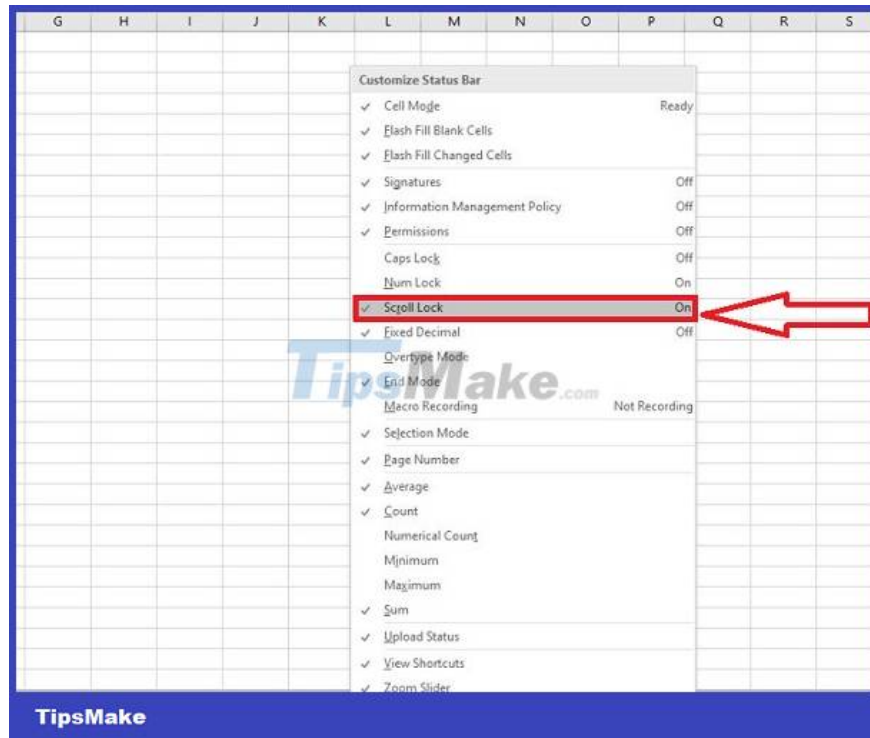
| G | H | I | J | K | L | M | N | O | P | Q | R | S |
|---|---|---|---|---|---|---|---|---|---|---|---|---|

Customize Status Bar

✓ Cell Mode Ready
✓ Flash Fill Blank Cells
✓ Flash Fill Changed Cells
✓ Signatures Off
✓ Information Management Policy Off
✓ Permissions Off
Caps Lock Off
Num Lock On
✓ Scroll Lock On
✓ Fixed Decimal Off
Overtype Mode
✓ End Mode
Macro Recording Not Recording
✓ Selection Mode
✓ Page Number
✓ Average
✓ Count
Numerical Count
Minimum
Maximum
✓ Sum
✓ Upload Status
✓ View Shortcuts
✓ Zoom Slider

TipsMake.com

TipsMake